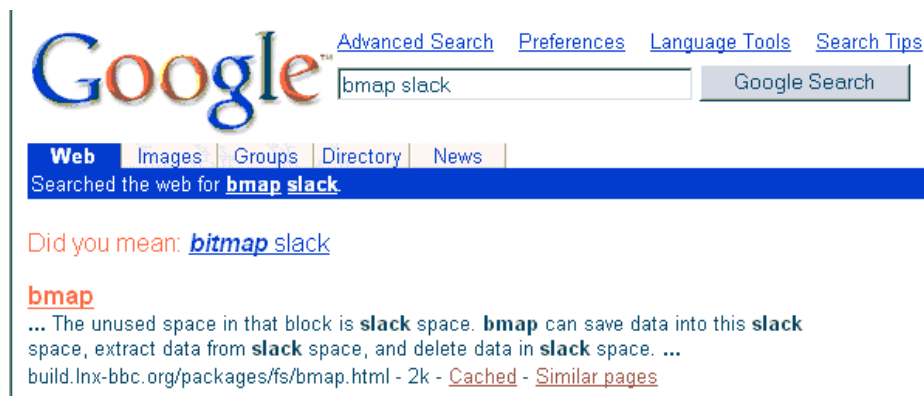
Google™

Advanced Search Preferences Language Tools Search Tips

bmap slack

Google Search

Web Images Groups Directory News

Searched the web for **bmap** **slack**.

Did you mean: ***bitmap*** slack

bmap

... The unused space in that block is **slack** space. **bmap** can save data into this **slack** space, extract data from **slack** space, and delete data in **slack** space. ...

build.lnx-bbc.org/packages/fs/bmap.html - 2k - Cached - Similar pages